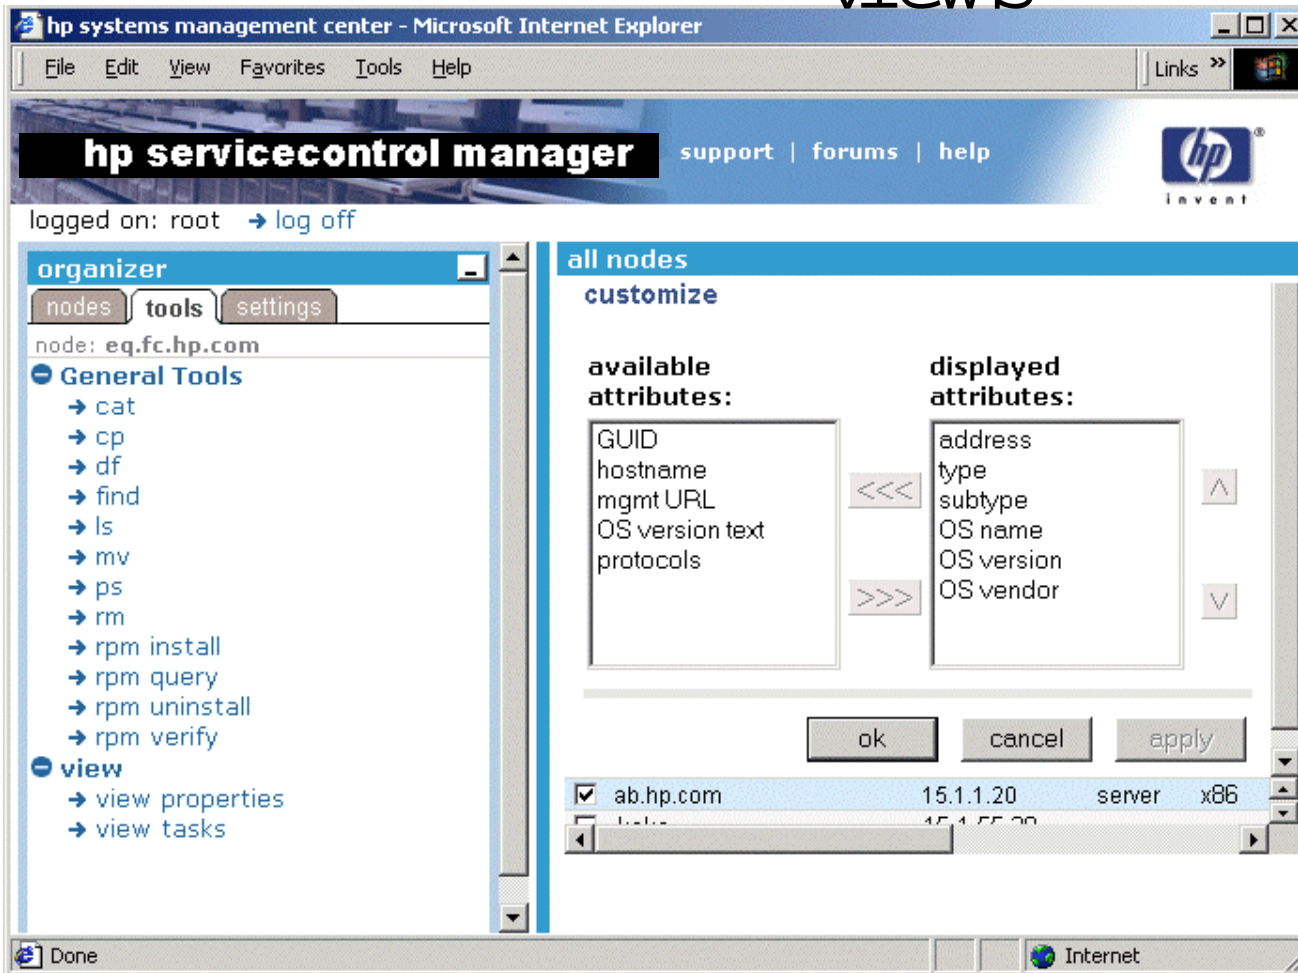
hp systems management center - Microsoft Internet Explorer

File Edit View Favorites Tools Help

Links »

hp servicecontrol manager

support | forums | help

invent

logged on: root → log off

organizer

nodes tools settings

node: eq.fc.hp.com

General Tools

→ cat
→ cp
→ df
→ find
→ ls
→ mv
→ ps
→ rm
→ rpm install
→ rpm query
→ rpm uninstall
→ rpm verify

view

→ view properties
→ view tasks

all nodes

customize

available attributes:

GUID
hostname
mgmt URL
OS version text
protocols

<<<

>>>

displayed attributes:

address
type
subtype
OS name
OS version
OS vendor

ok cancel apply

ab.hp.com 15.1.1.20 server x86

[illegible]

Done

Internet